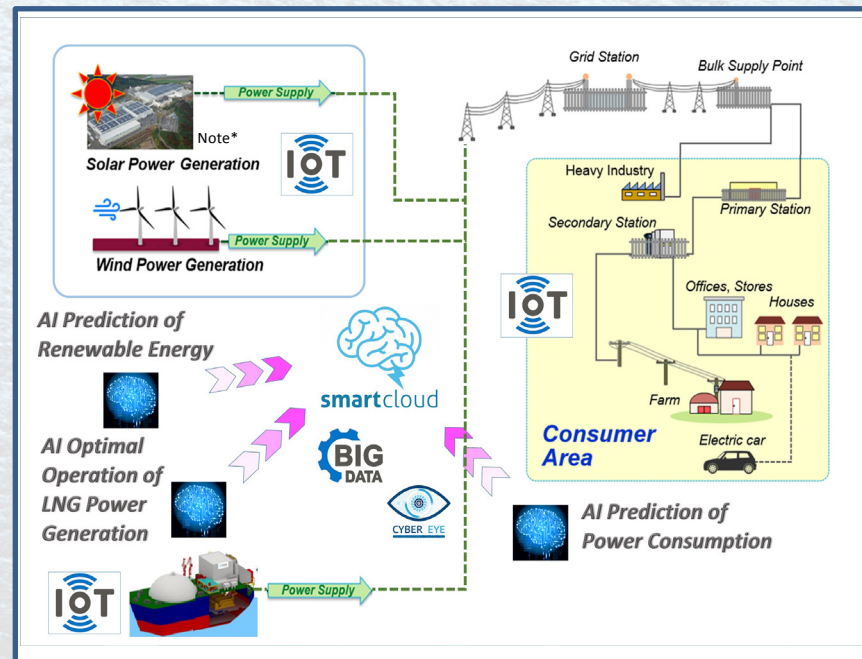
Power Supply
Note*
Solar Power Generation
IOT
Power Supply
Wind Power Generation
Grid Station
Bulk Supply Point
Heavy Industry
Primary Station
Secondary Station
IOT
Offices, Stores
Houses
Farm
Consumer Area
Electric car
AI Prediction of Renewable Energy
smartcloud
AI Optimal Operation of LNG Power Generation
BIG DATA
CYBER EYE
AI Prediction of Power Consumption
IOT
Power Supply